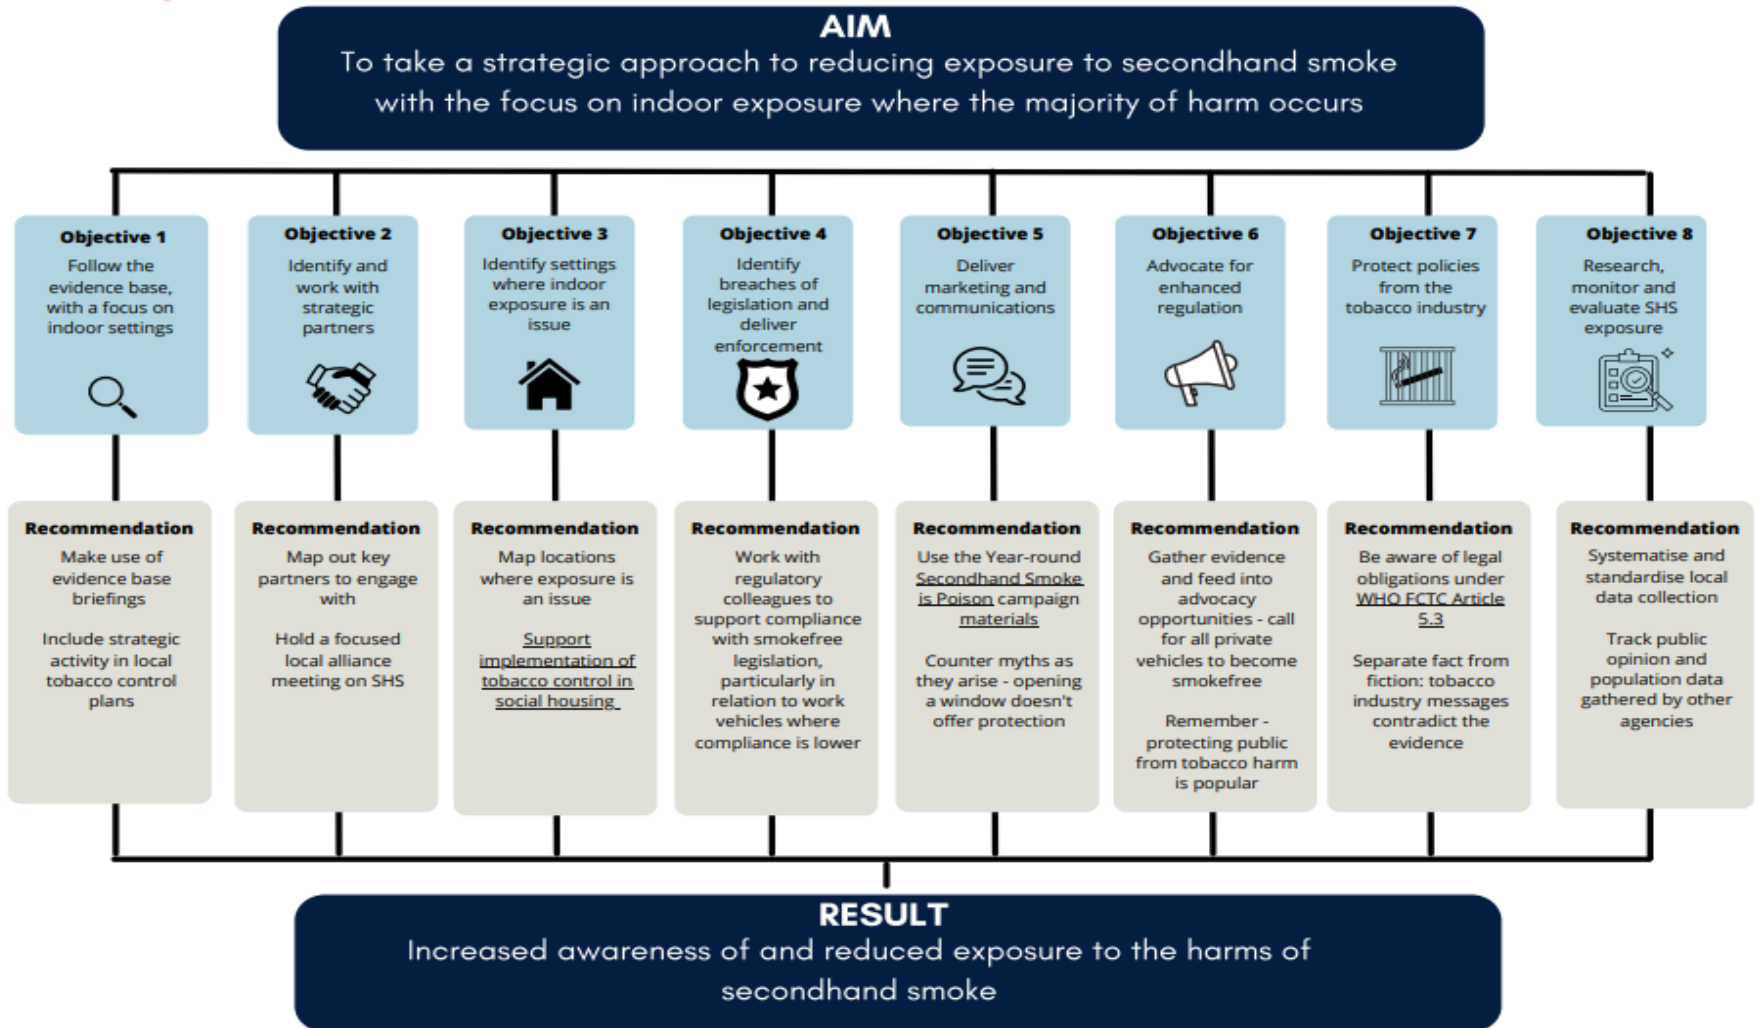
AIM
To take a strategic approach to reducing exposure to secondhand smoke with the focus on indoor exposure where the majority of harm occurs

Objective 1
Follow the evidence base, with a focus on indoor settings

Objective 2
Identify and work with strategic partners

Objective 3
Identify settings where indoor exposure is an issue

Objective 4
Identify breaches of legislation and deliver enforcement

Objective 5
Deliver marketing and communications

Objective 6
Advocate for enhanced regulation

Objective 7
Protect policies from the tobacco industry

Objective 8
Research, monitor and evaluate SHS exposure

Recommendation
Make use of evidence base briefings

Include strategic activity in local tobacco control plans

Recommendation
Map out key partners to engage with

Hold a focused local alliance meeting on SHS

Recommendation
Map locations where exposure is an issue

Support implementation of tobacco control in social housing

Recommendation
Work with regulatory colleagues to support compliance with smokefree legislation, particularly in relation to work vehicles where compliance is lower

Recommendation
Use the Year-round Secondhand Smoke is Poison campaign materials

Counter myths as they arise - opening a window doesn't offer protection

Recommendation
Gather evidence and feed into advocacy opportunities - call for all private vehicles to become smokefree

Remember - protecting public from tobacco harm is popular

Recommendation
Be aware of legal obligations under WHO FCTC Article 5.3

Separate fact from fiction: tobacco industry messages contradict the evidence

Recommendation
Systematise and standardise local data collection

Track public opinion and population data gathered by other agencies

RESULT
Increased awareness of and reduced exposure to the harms of secondhand smoke